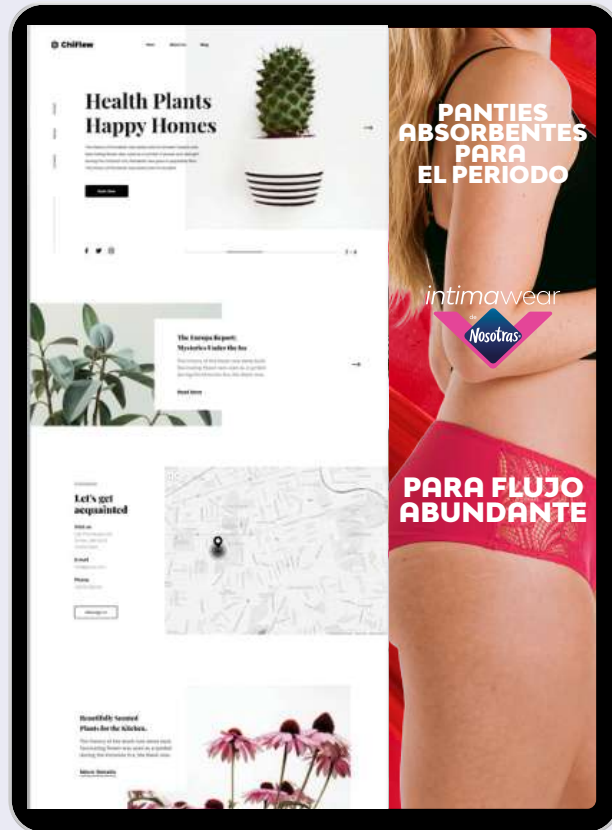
ChiFlow

Health Plants Happy Homes

The Europa Report: Mysteries Under the Ice

Read More

Let's get acquainted

Visit us

E-mail

Phone

Beautifully Scented Plants for the Kitchen.

More Details

PANTIES ABSORBENTES PARA EL PERIODO

intimawear

de Nosotras

PARA FLUJO ABUNDANTE